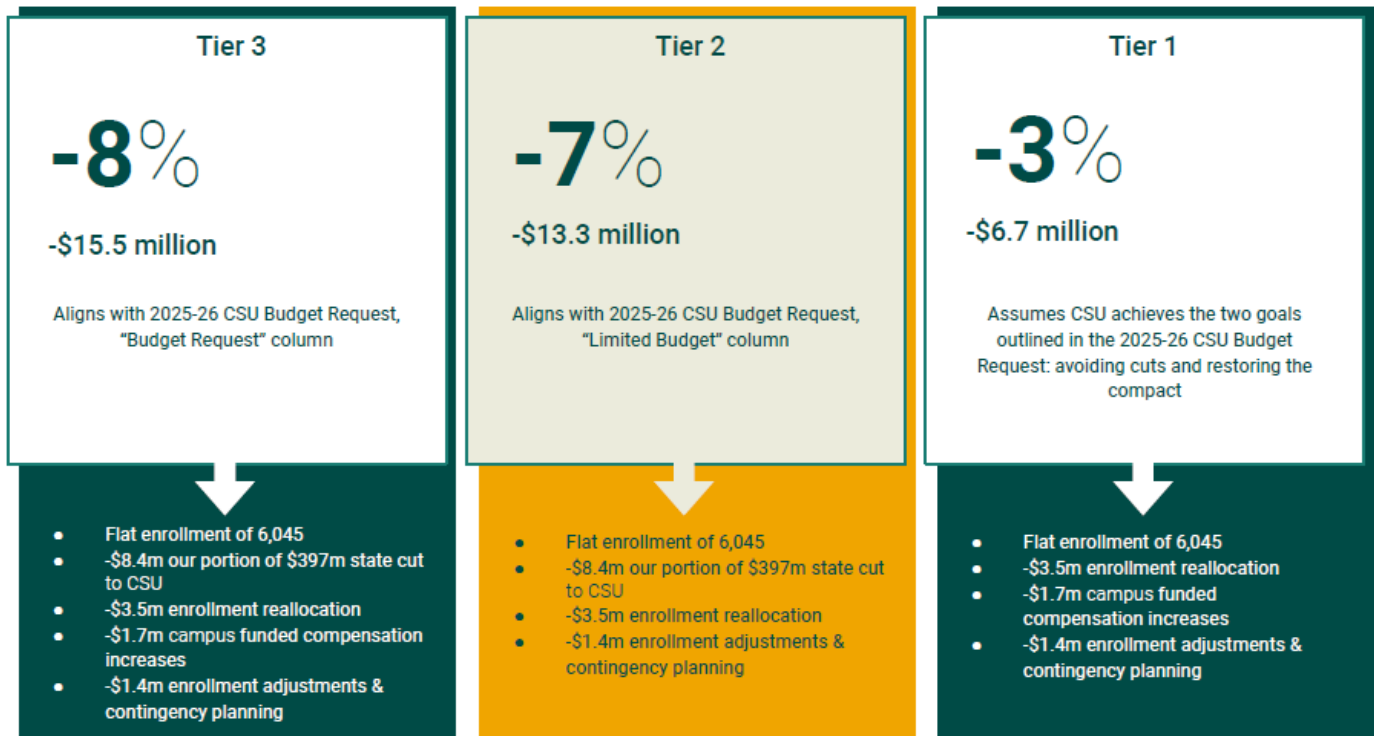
Tier 3

-8%

-$15.5 million

Aligns with 2025-26 CSU Budget Request, “Budget Request” column

- Flat enrollment of 6,045
- -$8.4m our portion of $397m state cut to CSU
- -$3.5m enrollment reallocation
- -$1.7m campus funded compensation increases
- -$1.4m enrollment adjustments & contingency planning

Tier 2

-7%

-$13.3 million

Aligns with 2025-26 CSU Budget Request, “Limited Budget” column

- Flat enrollment of 6,045
- -$8.4m our portion of $397m state cut to CSU
- -$3.5m enrollment reallocation
- -$1.4m enrollment adjustments & contingency planning

Tier 1

-3%

-$6.7 million

Assumes CSU achieves the two goals outlined in the 2025-26 CSU Budget Request: avoiding cuts and restoring the compact

- Flat enrollment of 6,045
- -$3.5m enrollment reallocation
- -$1.7m campus funded compensation increases
- -$1.4m enrollment adjustments & contingency planning